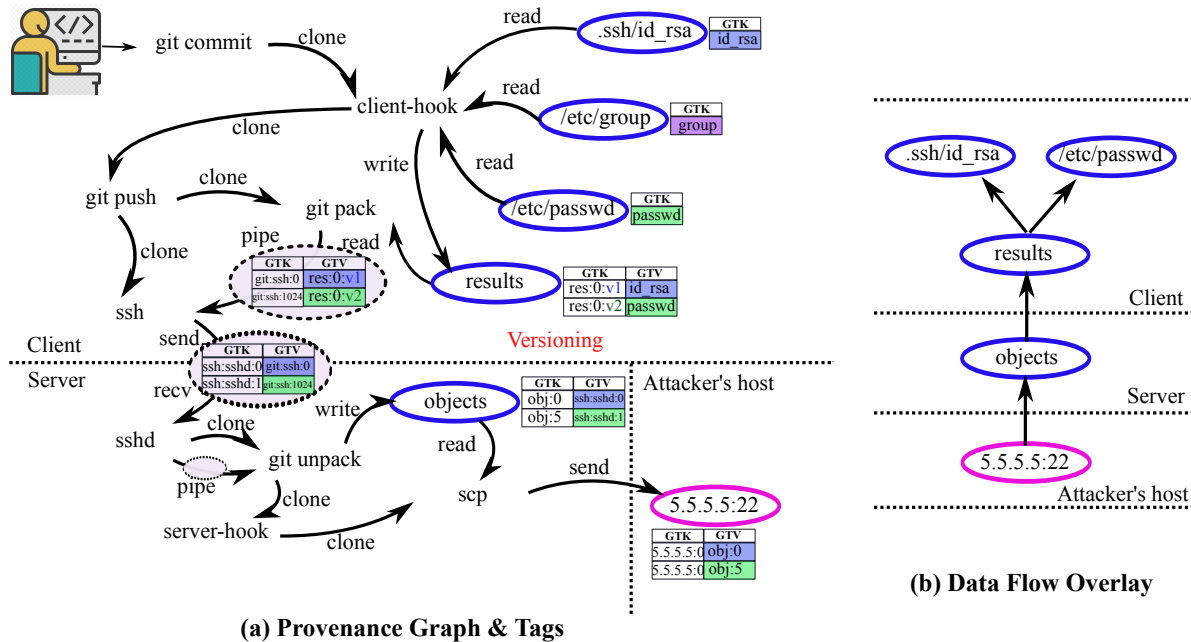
git commit
clone
client-hook
read
.ssh/id_rsa

| GTK |
|---|
| id_rsa |

read
/etc/group

| GTK |
|---|
| group |

clone
write
read
/etc/passwd

| GTK |
|---|
| passwd |

git push
clone
git pack
clone
pipe
read

| GTK | GTV |
|---|---|
| git:ssh:0 | res:0:v1 |
| git:ssh:1024 | res:0:v2 |

results

| GTK | GTV |
|---|---|
| res:0:v1 | id_rsa |
| res:0:v2 | passwd |

ssh
send
Client
Versioning

| GTK | GTV |
|---|---|
| ssh:sshd:0 | git:ssh:0 |
| ssh:sshd:1 | git:ssh:1024 |

Server
recv
write
objects

| GTK | GTV |
|---|---|
| obj:0 | ssh:sshd:0 |
| obj:5 | ssh:sshd:1 |

Attacker's host
sshd
clone
read
git unpack
pipe
clone
send
scp
5.5.5.5:22
server-hook
clone

| GTK | GTV |
|---|---|
| 5.5.5.5:0 | obj:0 |
| 5.5.5.5:0 | obj:5 |

(a) Provenance Graph & Tags

.ssh/id_rsa
/etc/passwd
results
Client
objects
Server
5.5.5.5:22
Attacker's host
(b) Data Flow Overlay